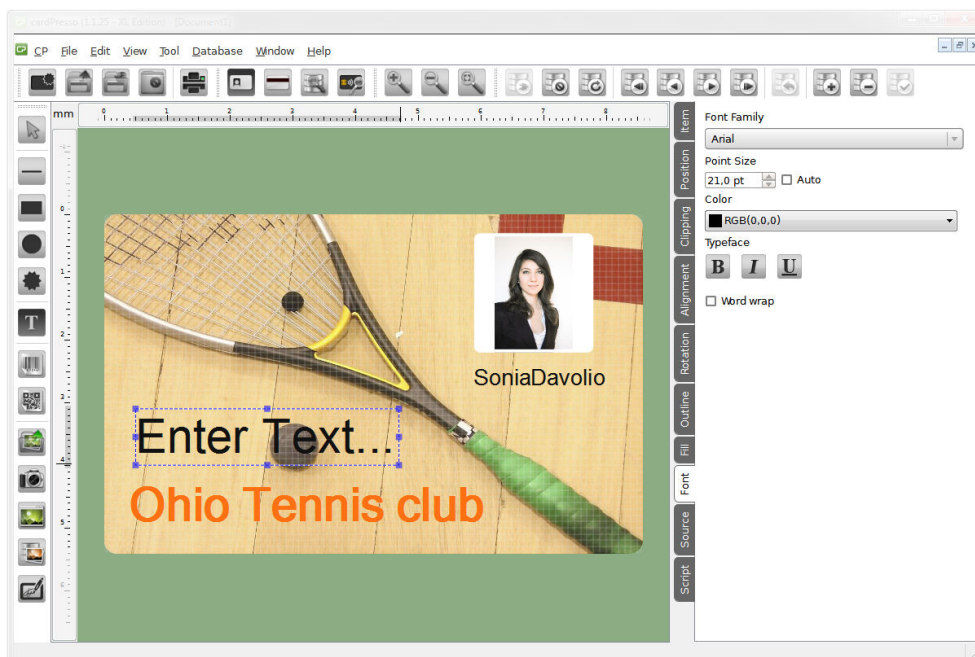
cardPresso (1.3.25 - XL Edition) - [Document1]

CP File Edit View Tool Database Window Help

mm

0 1 2 3 4 5 6 7 8

SoniaDavolio

Enter Text...

Ohio Tennis club

Item
Position
Clipping
Alignment
Rotation
Outline
Fill
Font
Source
Script

Font Family
Arial
Point Size
21,0 pt
Auto
Color
RGB(0,0,0)
Typeface
B I U
Word wrap